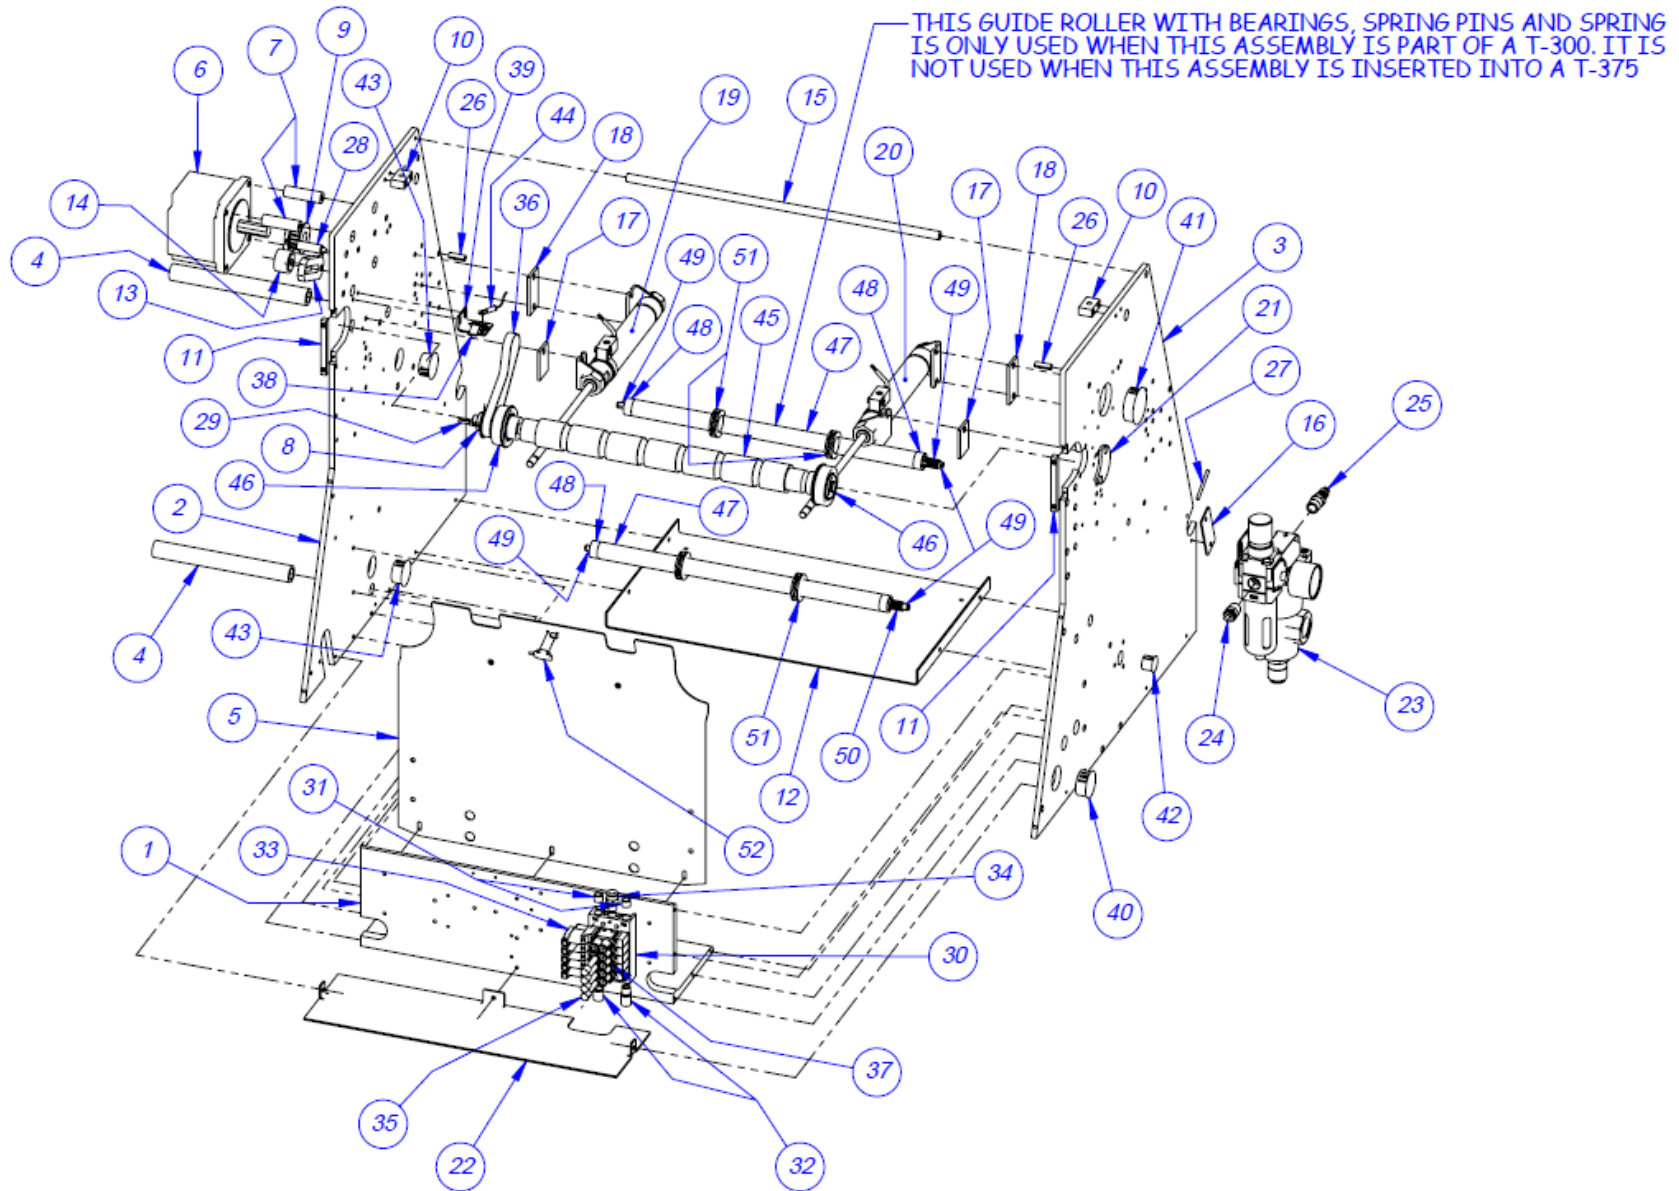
THIS GUIDE ROLLER WITH BEARINGS, SPRING PINS AND SPRING IS ONLY USED WHEN THIS ASSEMBLY IS PART OF A T-300. IT IS NOT USED WHEN THIS ASSEMBLY IS INSERTED INTO A T-375

6
7
9
10
43
39
26
44
18
19
15
20
17
18
10
26
41
3
28
14
36
17
49
51
48
49
21
4
13
48
45
47
27
11
38
25
29
16
8
46
48
47
46
49
2
49
4
43
5
51
50
11
12
24
23
31
52
42
40
1
33
34
30
37
35
22
32